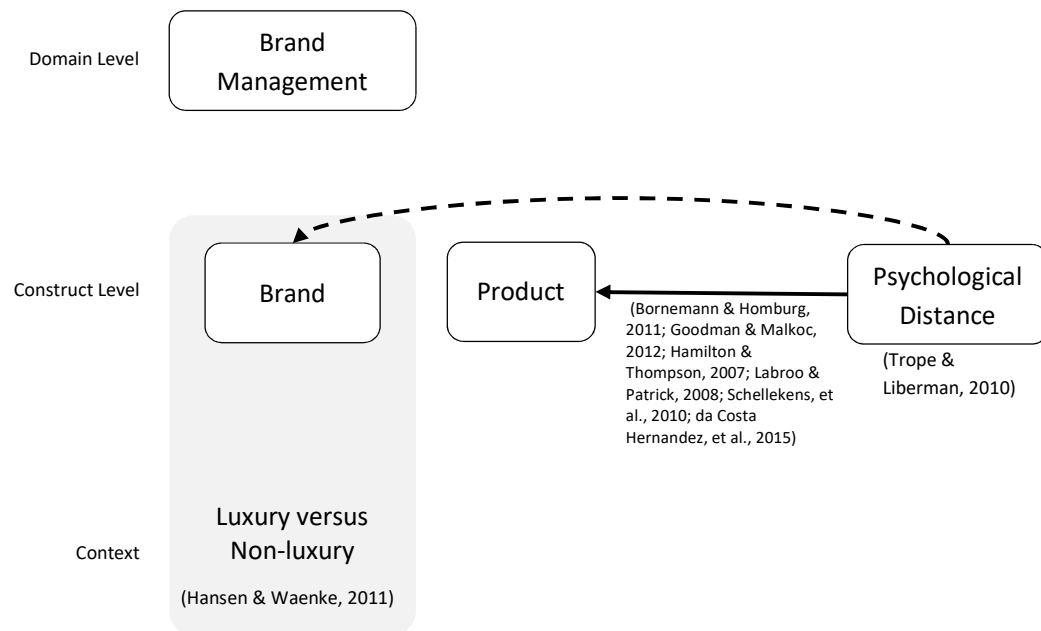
Domain Level

Brand Management

Construct Level

Brand

Product

Psychological Distance

(Bornemann & Homburg, 2011; Goodman & Malkoc, 2012; Hamilton & Thompson, 2007; Labroo & Patrick, 2008; Schellekens, et al., 2010; da Costa Hernandez, et al., 2015)

(Trope & Liberman, 2010)

Context

Luxury versus Non-luxury

(Hansen & Waenke, 2011)